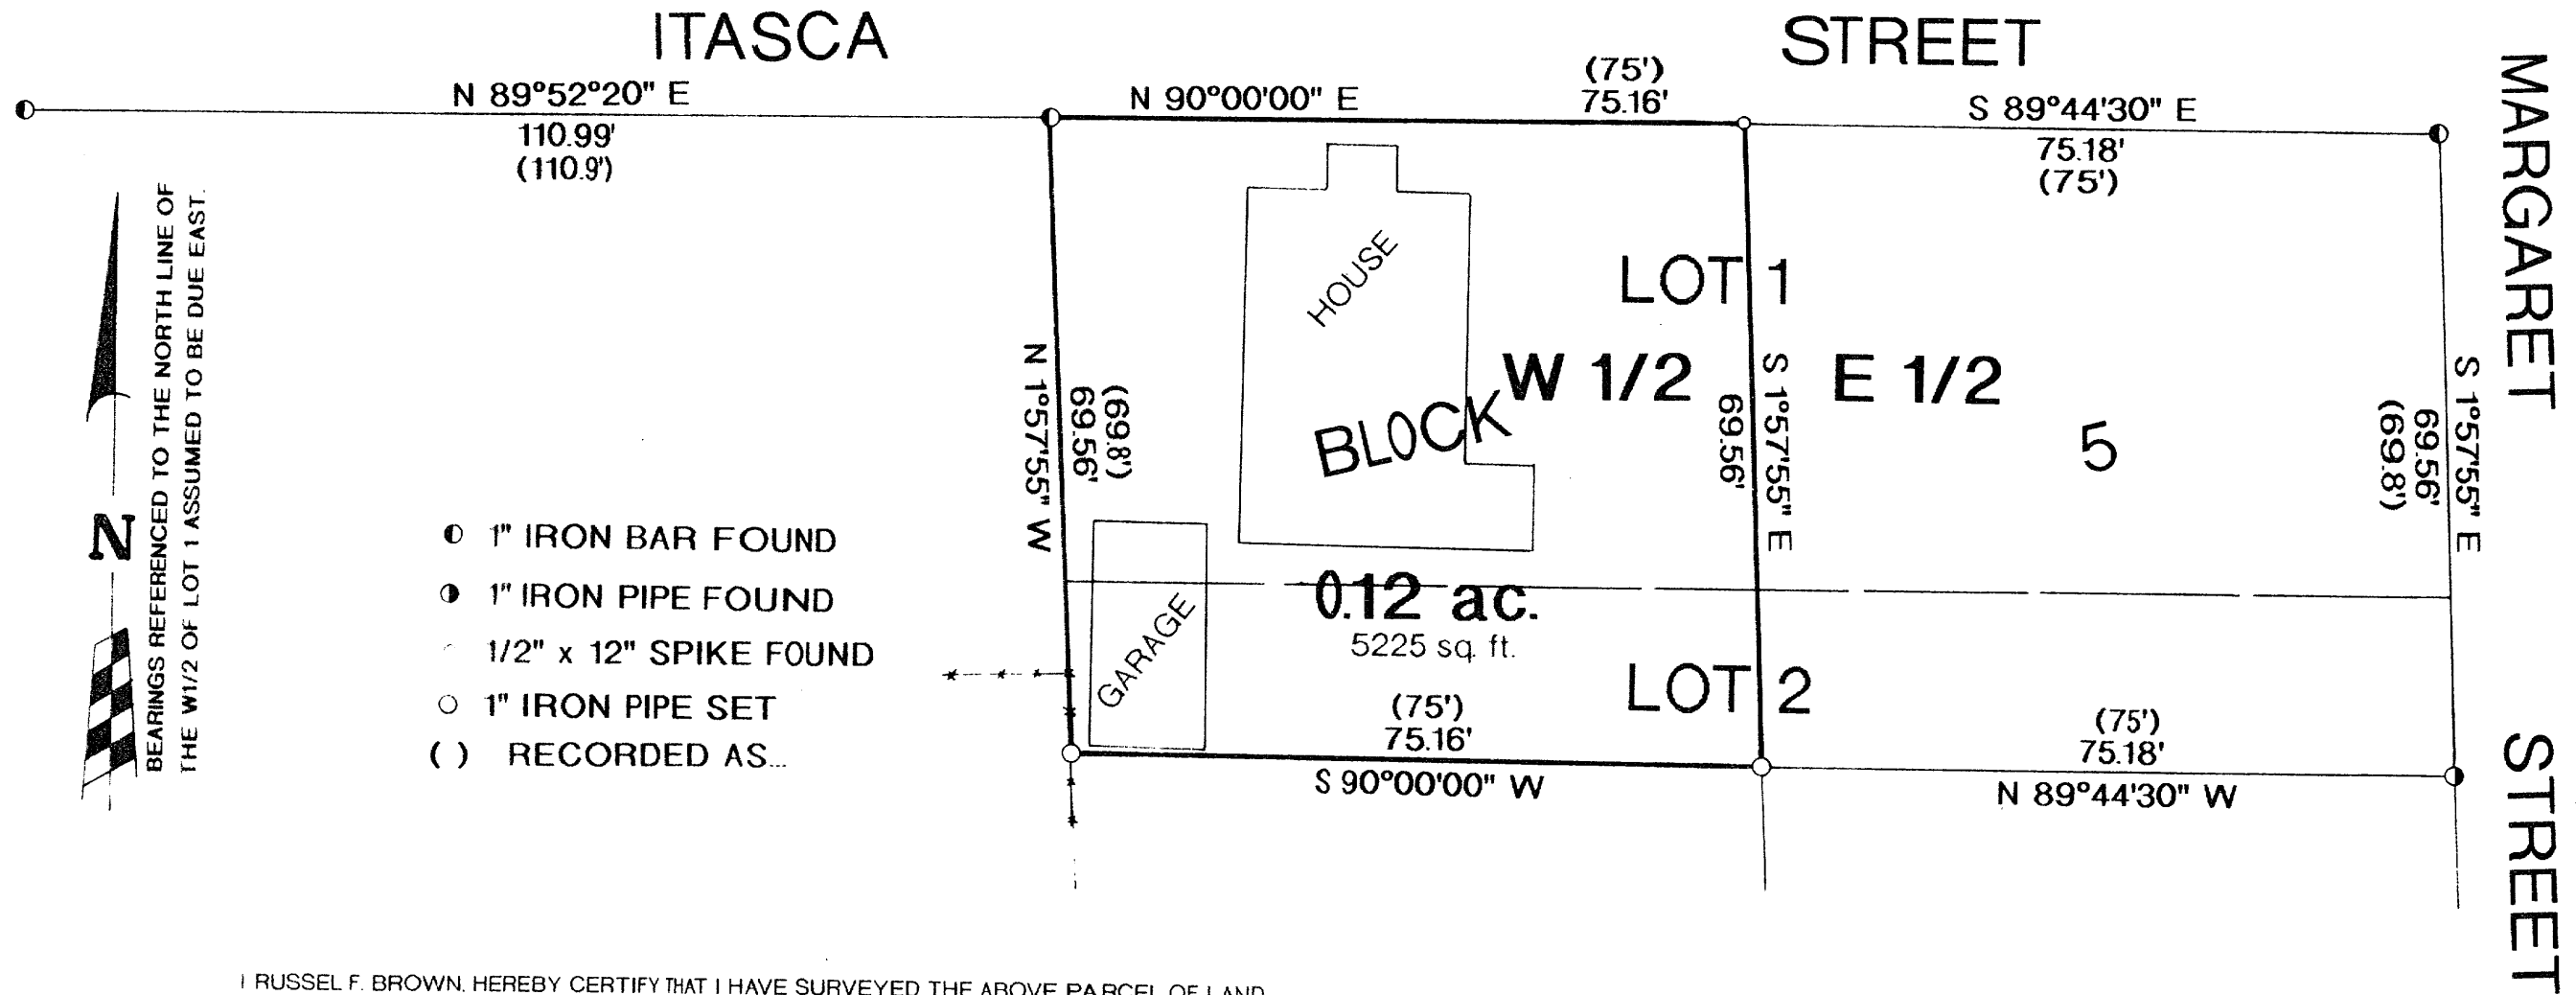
ITASCA STREET

N 89°52°20" E
110.99'
(110.9')

N 90°00'00" E
(75')
75.16'

S 89°44'30" E
75.18'
(75')

MARGARET STREET

BEARINGS REFERENCED TO THE NORTH LINE OF THE W1/2 OF LOT 1 ASSUMED TO BE DUE EAST.

N

HOUSE

LOT 1

W 1/2

E 1/2

BLOCK

5

N 1°57'55" W
69.56'
(69.8')

S 1°57'55" E
69.56'

S 1°57'55" E
69.56'
(69.8')

1" IRON BAR FOUND
1" IRON PIPE FOUND
1/2" x 12" SPIKE FOUND
1" IRON PIPE SET
( ) RECORDED AS...

GARAGE

0.12 ac.
5225 sq. ft.

LOT 2

(75')
75.16'
S 90°00'00" W

(75')
75.18'
N 89°44'30" W

I RUSSEL F. BROWN, HEREBY CERTIFY THAT I HAVE SURVEYED THE ABOVE PARCEL OF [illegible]